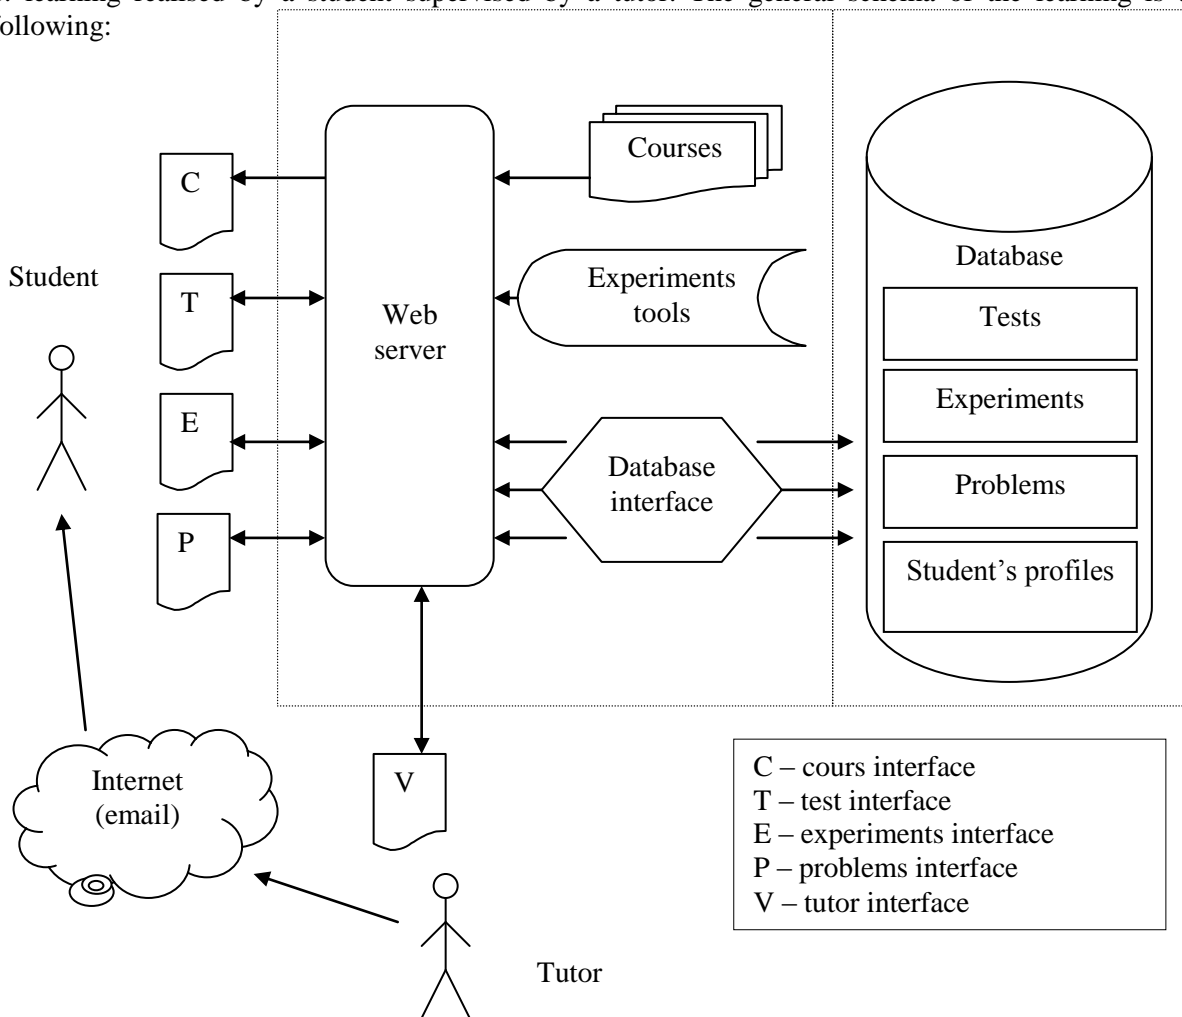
following:

C

T

E

P

Student

Web server

Courses

Experiments tools

Database interface

Database

Tests

Experiments

Problems

Student’s profiles

Internet (email)

V

Tutor

C – cours interface
T – test interface
E – experiments interface
P – problems interface
V – tutor interface